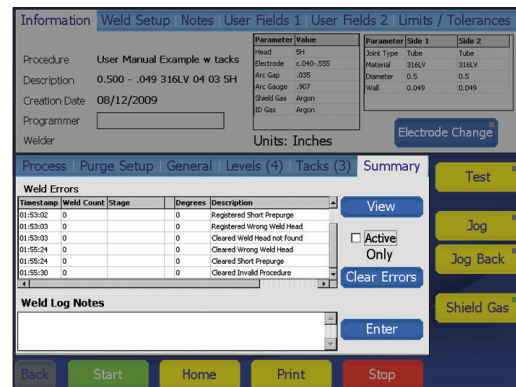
Information | Weld Setup | Notes | User Fields 1 | User Fields 2 | Limits / Tolerances

Procedure User Manual Example w tacks
Description 0.500 - .049 316LV 04 03 5H
Creation Date 08/12/2009
Programmer
Welder

| Parameter | Value |
|---|---|
| Head | 5H |
| Electrode | c.040-.555 |
| Arc Gap | .035 |
| Arc Gauge | .907 |
| Shield Gas | Argon |
| ID Gas | Argon |

| Parameter | Side 1 | Side 2 |
|---|---|---|
| Joint Type | Tube | Tube |
| Material | 316LV | 316LV |
| Diameter | 0.5 | 0.5 |
| Wall | 0.049 | 0.049 |

Units: Inches

Electrode Change

Process | Purge Setup | General | Levels (4) | Tacks (3) | Summary

Weld Errors

| Timestamp | Weld Count | Stage | Degrees | Description |
|---|---|---|---|---|
| 01:53:02 | 0 | | 0 | Registered Short Prepurge |
| 01:53:03 | 0 | | 0 | Registered Wrong Weld Head |
| 01:53:03 | 0 | | 0 | Cleared Weld Head not found |
| 01:55:24 | 0 | | 0 | Cleared Wrong Weld Head |
| 01:55:24 | 0 | | 0 | Cleared Short Prepurge |
| 01:55:30 | 0 | | 0 | Cleared Invalid Procedure |

View
Active Only
Clear Errors

Weld Log Notes

Enter

Test
Jog
Jog Back
Shield Gas

Back Start Home Print Stop